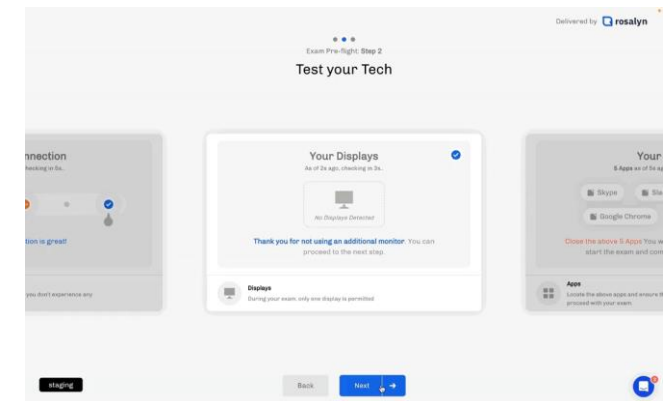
Delivered by rosalyn

Exam Pre-flight: Step 2

Test your Tech

nnection

checking in 5s...

tion is great!

you don't experience any

Your Displays

As of 2s ago, checking in 3s...

No Displays Detected

Thank you for not using an additional monitor You can proceed to the next step.

Displays

During your exam, only one display is permitted

Your

5 Apps as of 5s ag

Skype

Sla

Google Chrome

Close the above 5 Apps You w start the exam and con

Apps

Locate the above apps and ensure t proceed with your exam

staging

Back

Next